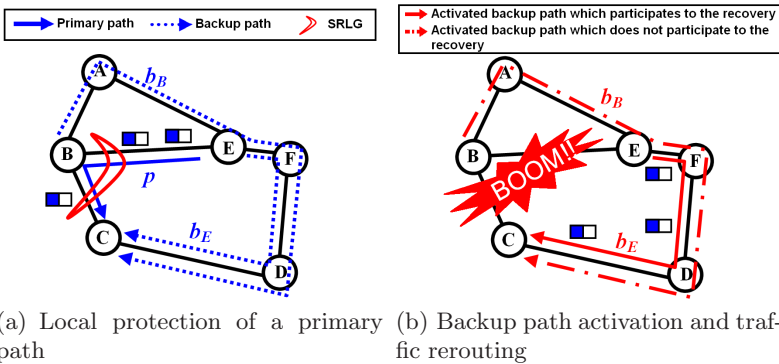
Primary path
Backup path
SRLG

A
$b_B$
B
E
F
$p$
C
$b_E$
D

(a) Local protection of a primary path

Activated backup path which participates to the recovery
Activated backup path which does not participate to the recovery

A
$b_B$
B
BOOM!!
E
F
C
$b_E$
D

(b) Backup path activation and traffic rerouting